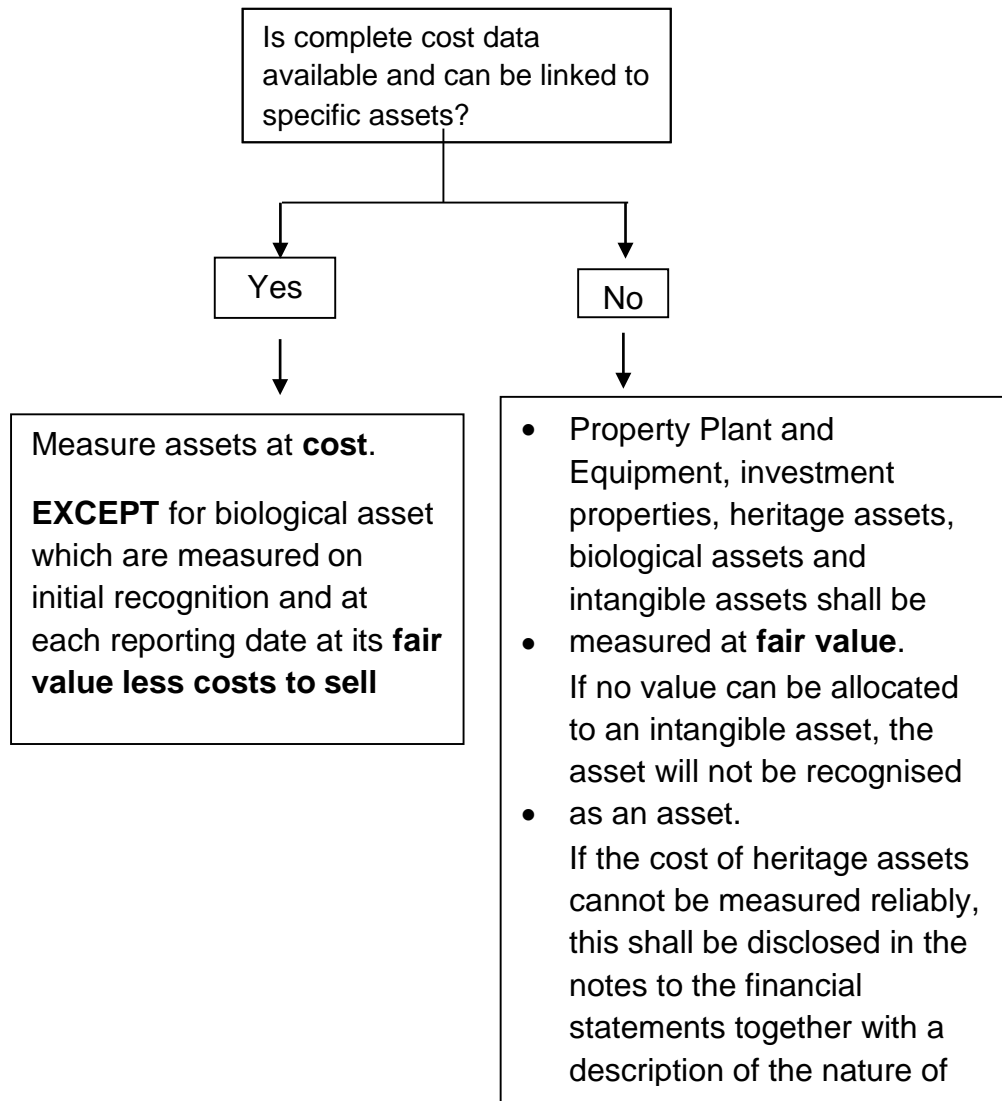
Is complete cost data available and can be linked to specific assets?

Yes

No

Measure assets at **cost**.

**EXCEPT** for biological asset which are measured on initial recognition and at each reporting date at its **fair value less costs to sell**

- Property Plant and Equipment, investment properties, heritage assets, biological assets and intangible assets shall be
- measured at **fair value**. If no value can be allocated to an intangible asset, the asset will not be recognised
- as an asset. If the cost of heritage assets cannot be measured reliably, this shall be disclosed in the notes to the financial statements together with a description of the nature of